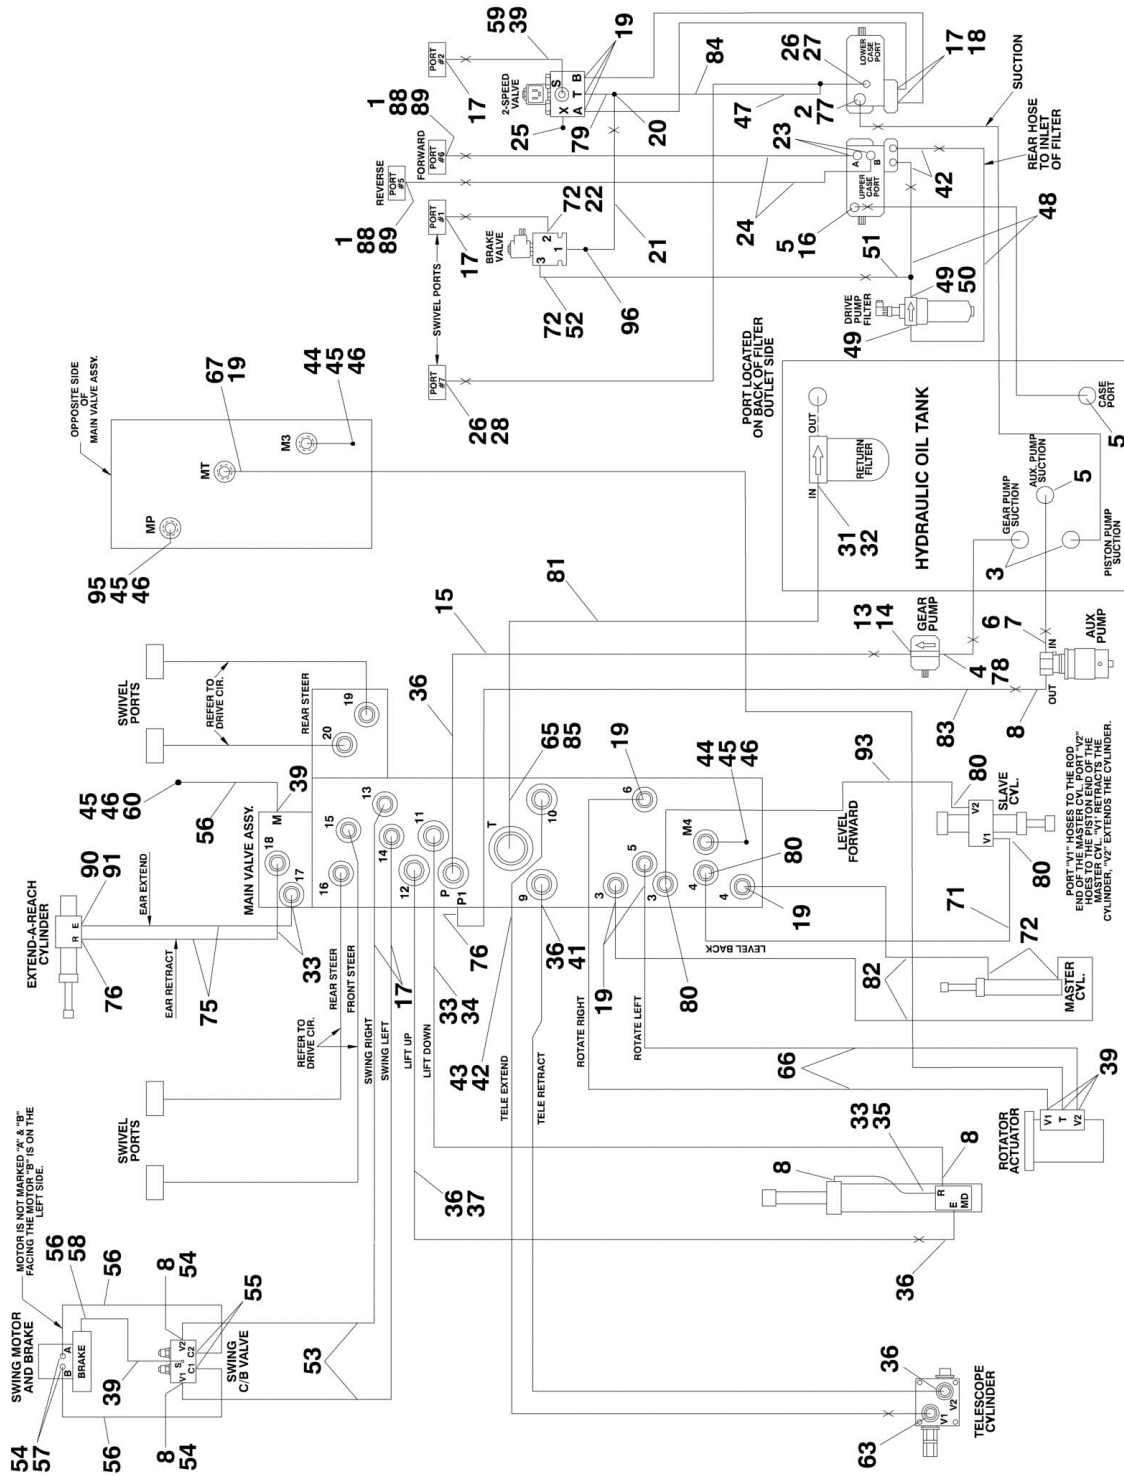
59
39
19
PORT #2
2-SPEED VALVE
S
X A T B
17
25
79
20
84
26
27
LOWER CASE PORT
17
18
SUCTION
1
88
89
FORWARD
PORT #6
REVERSE
PORT #5
1
88
89
47
2
77
23
A
B
UPPER CASE PORT
42
REAR HOSE TO INLET OF FILTER
24
5
16
48
PORT #1
BRAKE VALVE
2
1
3
72
22
17
21
51
SWIVEL PORTS
72
52
96
49
50
DRIVE PUMP FILTER
49
PORT #7
26
28
PORT LOCATED ON BACK OF FILTER OUTLET SIDE
OUT
IN
RETURN FILTER
31
32
HYDRAULIC OIL TANK
GEAR PUMP SUCTION
AUX. PUMP SUCTION
5
CASE PORT
5
PISTON PUMP SUCTION
3
OPPOSITE SIDE OF MAIN VALVE ASSY.
67
19
44
45
46
MT
M3
MP
95
45
46
81
15
13
14
GEAR PUMP
4
78
6
7
IN
AUX PUMP
OUT
8
83
SWIVEL PORTS
REFER TO DRIVE CIR.
REAR STEER
19
20
36
65
85
T
19
6
44
45
46
M4
93
80
V2
SLAVE CYL.
V1
80
LEVEL FORWARD
PORT "V1" HOSES TO THE ROD END OF THE MASTER CYL. PORT "V2" HOES TO THE PISTON END OF THE MASTER CYL. "V1" RETRACTS THE CYLINDER, "V2" EXTENDS THE CYLINDER.
45
46
60
56
39
M
MAIN VALVE ASSY.
18
17
15
16
13
14
11
12
P
P1
10
9
5
3
3
4
4
80
19
71
72
LEVEL BACK
MASTER CYL.
82
EXTEND-A-REACH CYLINDER
90
91
R E
EAR EXTEND
EAR RETRACT
76
75
33
76
36
41
19
80
REFER TO DRIVE CIR.
REAR STEER
FRONT STEER
17
33
34
SWING RIGHT
SWING LEFT
LIFT UP
LIFT DOWN
43
42
TELE EXTEND
TELE RETRACT
ROTATE RIGHT
ROTATE LEFT
66
39
V1
T
V2
ROTATOR ACTUATOR
SWIVEL PORTS
33
35
8
8
R
E
MD
36
37
36
MOTOR IS NOT MARKED "A" & "B" FACING THE MOTOR "B" IS ON THE LEFT SIDE.
56
58
56
8
54
55
SWING MOTOR AND BRAKE
B
A
BRAKE
39
V1
S
C1
V2
C2
SWING C/B VALVE
53
54
57
56
8
54
36
V1
V2
63
TELESCOPE CYLINDER